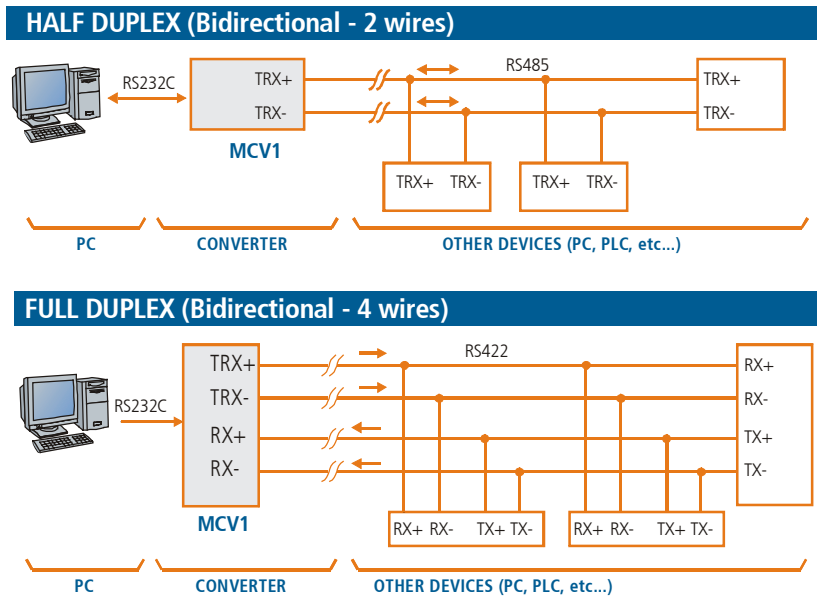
HALF DUPLEX (Bidirectional - 2 wires)

RS232C

TRX+

TRX-

MCV1

RS485

TRX+

TRX-

TRX+ TRX-

TRX+ TRX-

PC

CONVERTER

OTHER DEVICES (PC, PLC, etc...)

FULL DUPLEX (Bidirectional - 4 wires)

RS232C

TRX+

TRX-

RX+

RX-

MCV1

RS422

RX+

RX-

TX+

TX-

RX+ RX- TX+ TX-

RX+ RX- TX+ TX-

PC

CONVERTER

OTHER DEVICES (PC, PLC, etc...)